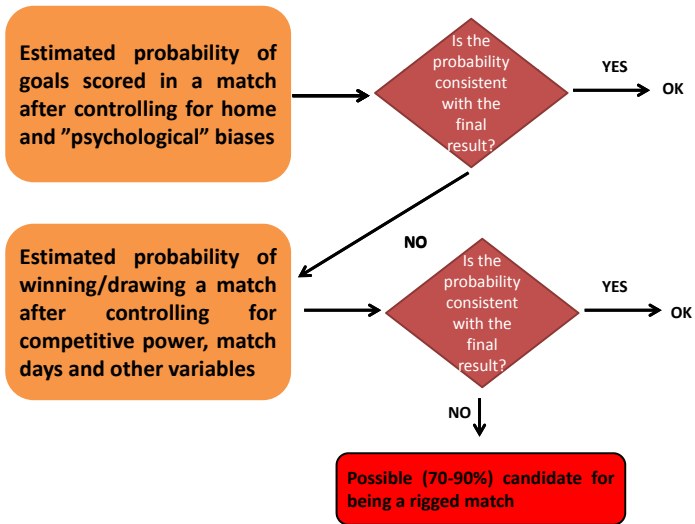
Estimated probability of goals scored in a match after controlling for home and ”psychological” biases

Is the probability consistent with the final result?

YES

OK

NO

Estimated probability of winning/drawing a match after controlling for competitive power, match days and other variables

Is the probability consistent with the final result?

YES

OK

NO

Possible (70-90%) candidate for being a rigged match